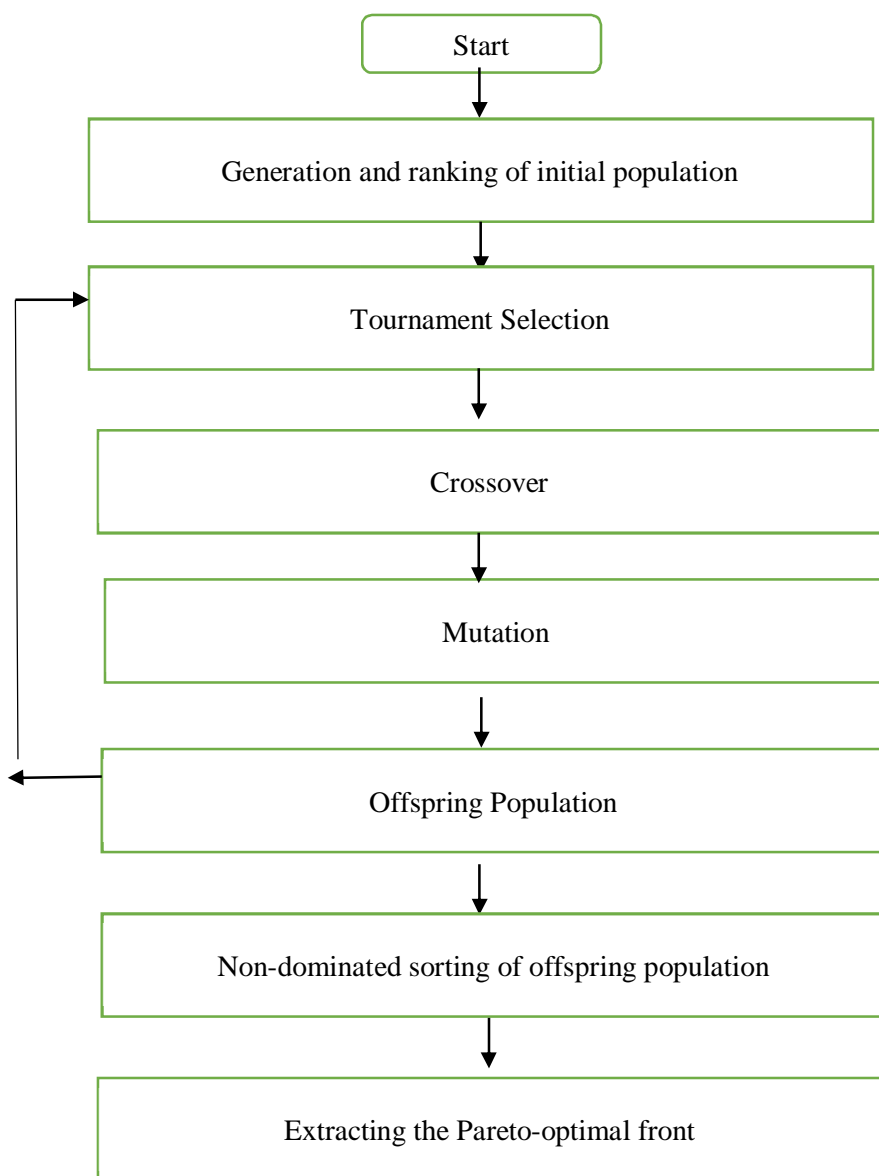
Start

Generation and ranking of initial population

Tournament Selection

Crossover

Mutation

Offspring Population

Non-dominated sorting of offspring population

Extracting the Pareto-optimal front